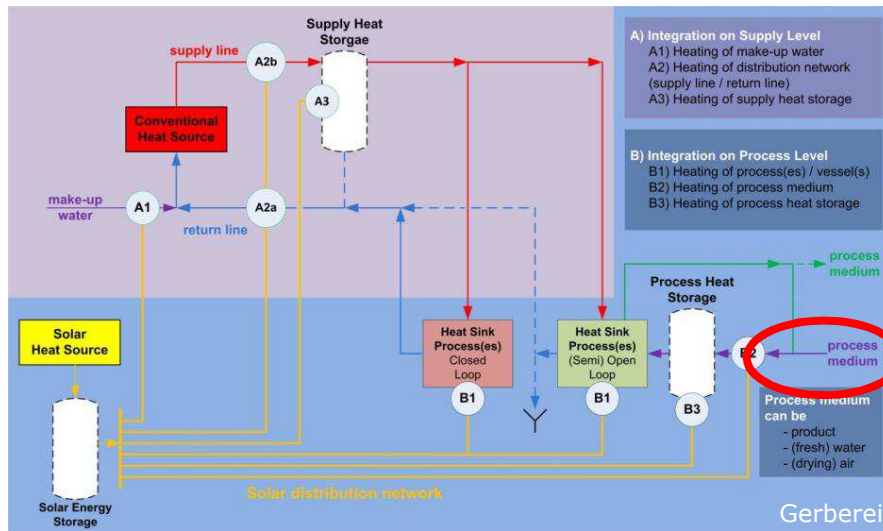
Supply Heat Storgae

supply line

A2b

A3

Conventional Heat Source

make-up water

A1

A2a

return line

A) Integration on Supply Level
A1) Heating of make-up water
A2) Heating of distribution network (supply line / return line)
A3) Heating of supply heat storage

B) Integration on Process Level
B1) Heating of process(es) / vessel(s)
B2) Heating of process medium
B3) Heating of process heat storage

process medium

Process Heat Storage

Solar Heat Source

Heat Sink Process(es) Closed Loop

Heat Sink Process(es) (Semi) Open Loop

B2

process medium

B1

B1

B3

Process medium can be
- product
- (fresh) water
- (drying) air

Solar Energy Storage

Solar distribution network

Gerberei